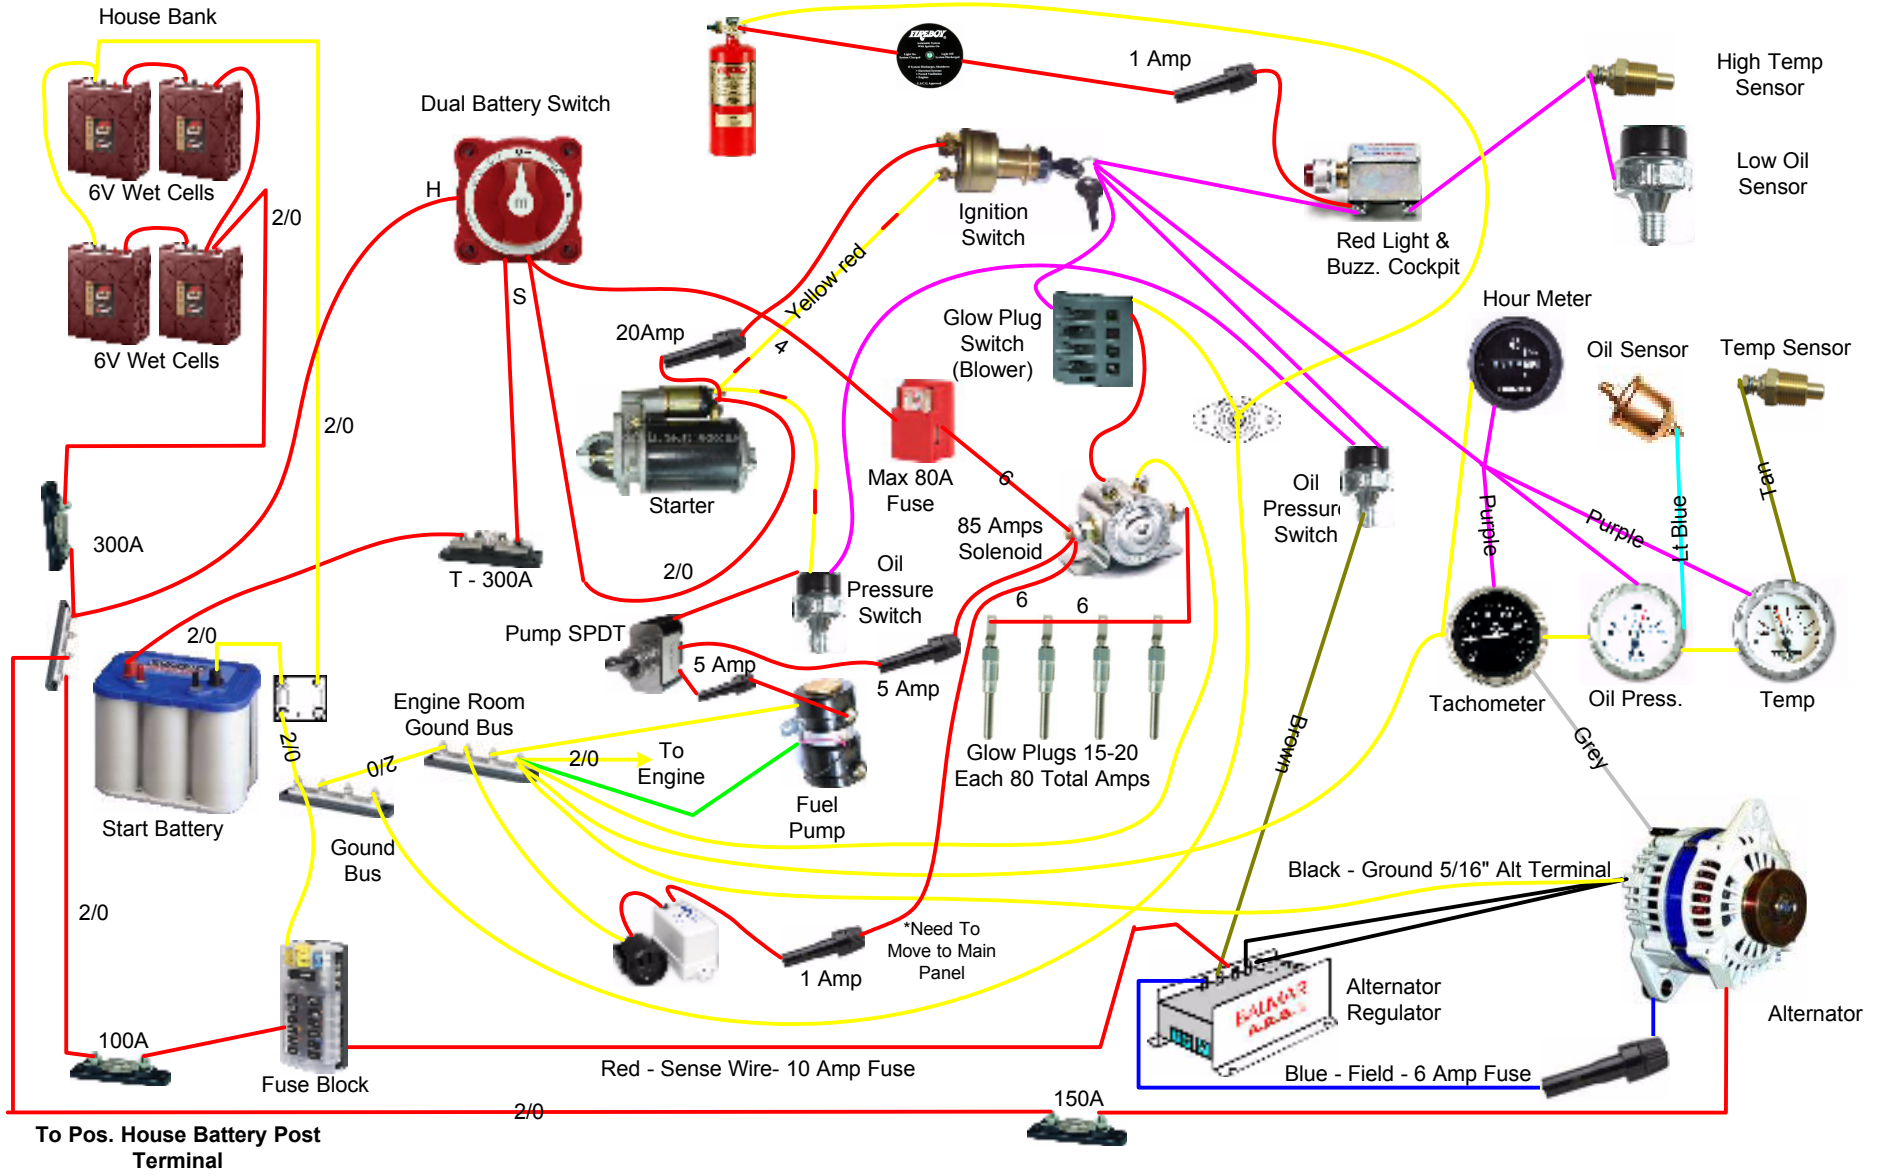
House Bank

6V Wet Cells

2/0

6V Wet Cells

Dual Battery Switch

H

S

1 Amp

High Temp Sensor

Low Oil Sensor

Ignition Switch

Red Light & Buzz. Cockpit

Yellow red

4

20Amp

Glow Plug Switch (Blower)

Hour Meter

Oil Sensor

Temp Sensor

2/0

Starter

Max 80A Fuse

6

85 Amps Solenoid

Oil Pressure Switch

Purple

Purple

Lt Blue

Tan

300A

T - 300A

2/0

Oil Pressure Switch

Pump SPDT

5 Amp

5 Amp

6

6

2/0

Start Battery

2/0

Engine Room Gound Bus

2/0

2/0

To Engine

Fuel Pump

Glow Plugs 15-20 Each 80 Total Amps

Brown

Tachometer

Oil Press.

Temp

Grey

Gound Bus

Black - Ground 5/16" Alt Terminal

2/0

*Need To Move to Main Panel

1 Amp

Alternator Regulator

Alternator

100A

Fuse Block

Red - Sense Wire- 10 Amp Fuse

Blue - Field - 6 Amp Fuse

2/0

150A

To Pos. House Battery Post Terminal